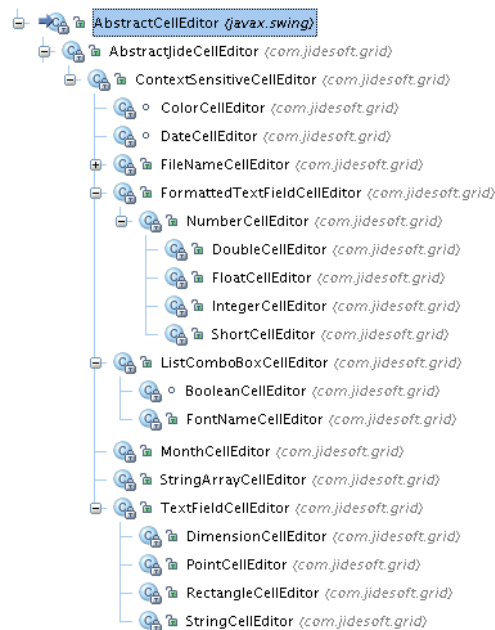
AbstractCellEditor (javax.swing)
AbstractJideCellEditor (com.jidesoft.grid)
ContextSensitiveCellEditor (com.jidesoft.grid)
ColorCellEditor (com.jidesoft.grid)
DateCellEditor (com.jidesoft.grid)
FileNameCellEditor (com.jidesoft.grid)
FormattedTextFieldCellEditor (com.jidesoft.grid)
NumberCellEditor (com.jidesoft.grid)
DoubleCellEditor (com.jidesoft.grid)
FloatCellEditor (com.jidesoft.grid)
IntegerCellEditor (com.jidesoft.grid)
ShortCellEditor (com.jidesoft.grid)
ListComboBoxCellEditor (com.jidesoft.grid)
BooleanCellEditor (com.jidesoft.grid)
FontNameCellEditor (com.jidesoft.grid)
MonthCellEditor (com.jidesoft.grid)
StringArrayCellEditor (com.jidesoft.grid)
TextFieldCellEditor (com.jidesoft.grid)
DimensionCellEditor (com.jidesoft.grid)
PointCellEditor (com.jidesoft.grid)
RectangleCellEditor (com.jidesoft.grid)
StringCellEditor (com.jidesoft.grid)